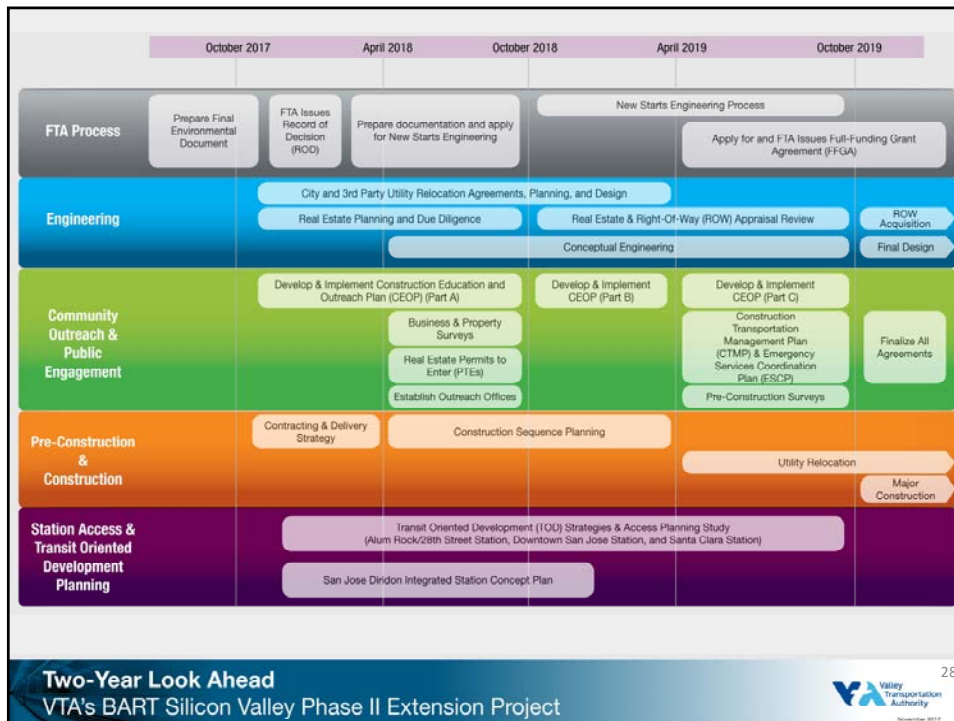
October 2017 | April 2018 | October 2018 | April 2019 | October 2019

FTA Process

Prepare Final Environmental Document

FTA Issues Record of Decision (ROD)

Prepare documentation and apply for New Starts Engineering

New Starts Engineering Process

Apply for and FTA Issues Full-Funding Grant Agreement (FFGA)

Engineering

City and 3rd Party Utility Relocation Agreements, Planning, and Design

Real Estate Planning and Due Diligence

Real Estate & Right-Of-Way (ROW) Appraisal Review

ROW Acquisition

Conceptual Engineering

Final Design

Community Outreach & Public Engagement

Develop & Implement Construction Education and Outreach Plan (CEOP) (Part A)

Develop & Implement CEOP (Part B)

Develop & Implement CEOP (Part C)

Business & Property Surveys

Real Estate Permits to Enter (PTEs)

Establish Outreach Offices

Construction Transportation Management Plan (CTMP) & Emergency Services Coordination Plan (ESCP)

Pre-Construction Surveys

Finalize All Agreements

Pre-Construction & Construction

Contracting & Delivery Strategy

Construction Sequence Planning

Utility Relocation

Major Construction

Station Access & Transit Oriented Development Planning

Transit Oriented Development (TOD) Strategies & Access Planning Study (Alum Rock/28th Street Station, Downtown San Jose Station, and Santa Clara Station)

San Jose Diridon Integrated Station Concept Plan

Two-Year Look Ahead
VTA's BART Silicon Valley Phase II Extension Project

28

Valley Transportation Authority

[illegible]